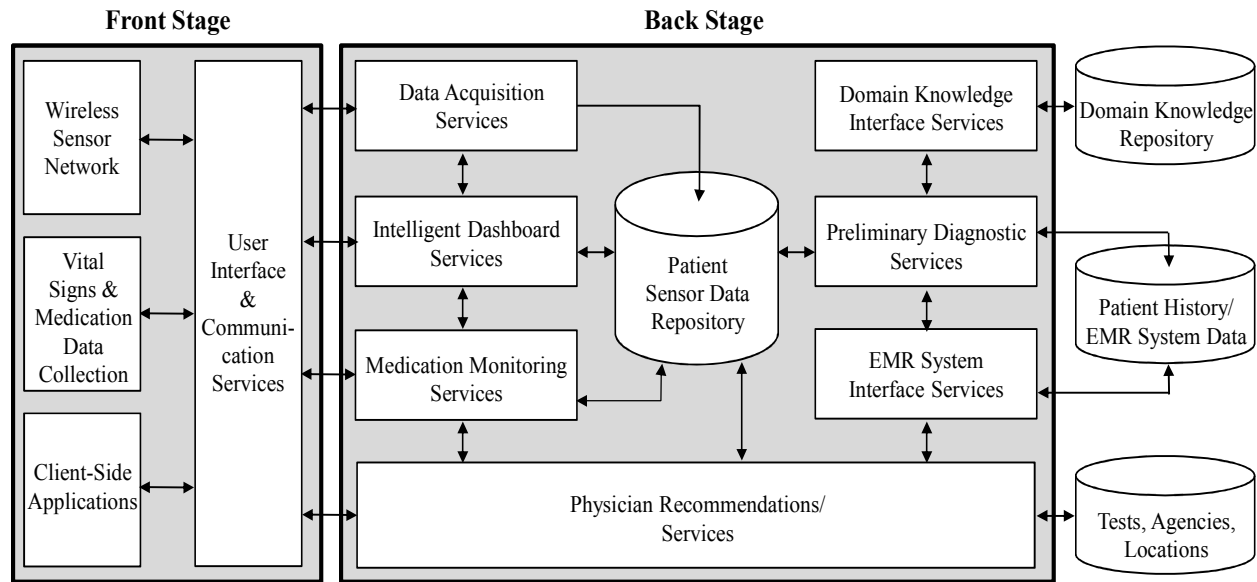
Front Stage

Wireless Sensor Network

Vital Signs & Medication Data Collection

Client-Side Applications

User Interface & Communication Services

Back Stage

Data Acquisition Services

Intelligent Dashboard Services

Medication Monitoring Services

Patient Sensor Data Repository

Domain Knowledge Interface Services

Preliminary Diagnostic Services

EMR System Interface Services

Physician Recommendations/ Services

Domain Knowledge Repository

Patient History/ EMR System Data

Tests, Agencies, Locations